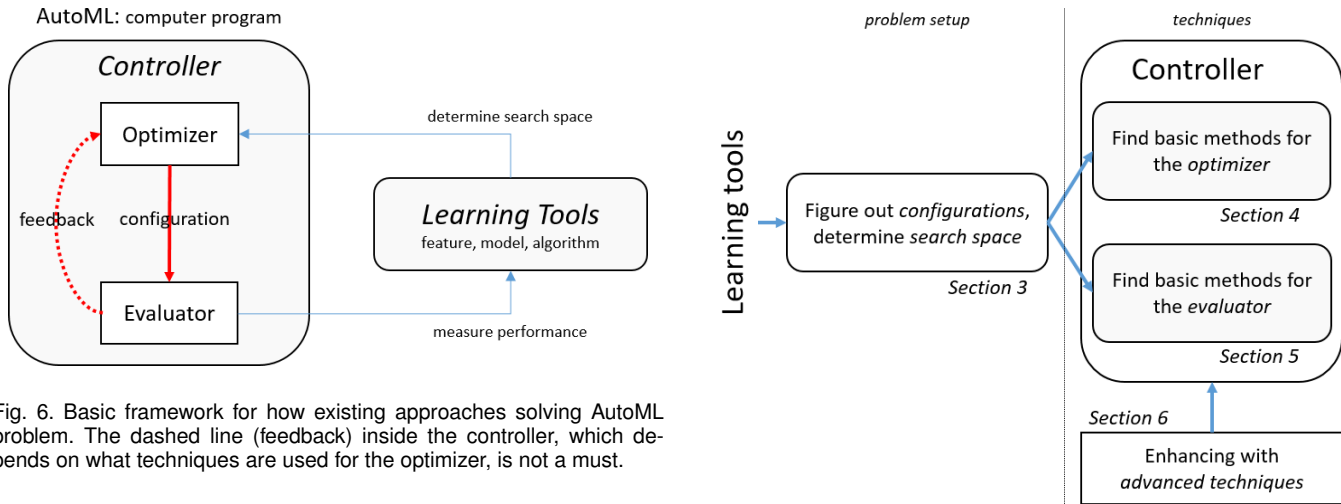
AutoML: computer program

Controller

Optimizer

feedback

configuration

Evaluator

determine search space

Learning Tools
feature, model, algorithm

measure performance

Fig. 6. Basic framework for how existing approaches solving AutoML problem. The dashed line (feedback) inside the controller, which depends on what techniques are used for the optimizer, is not a must.

problem setup

techniques

Learning tools

Figure out configurations, determine search space

Section 3

Controller

Find basic methods for the optimizer

Section 4

Find basic methods for the evaluator

Section 5

Section 6

Enhancing with advanced techniques